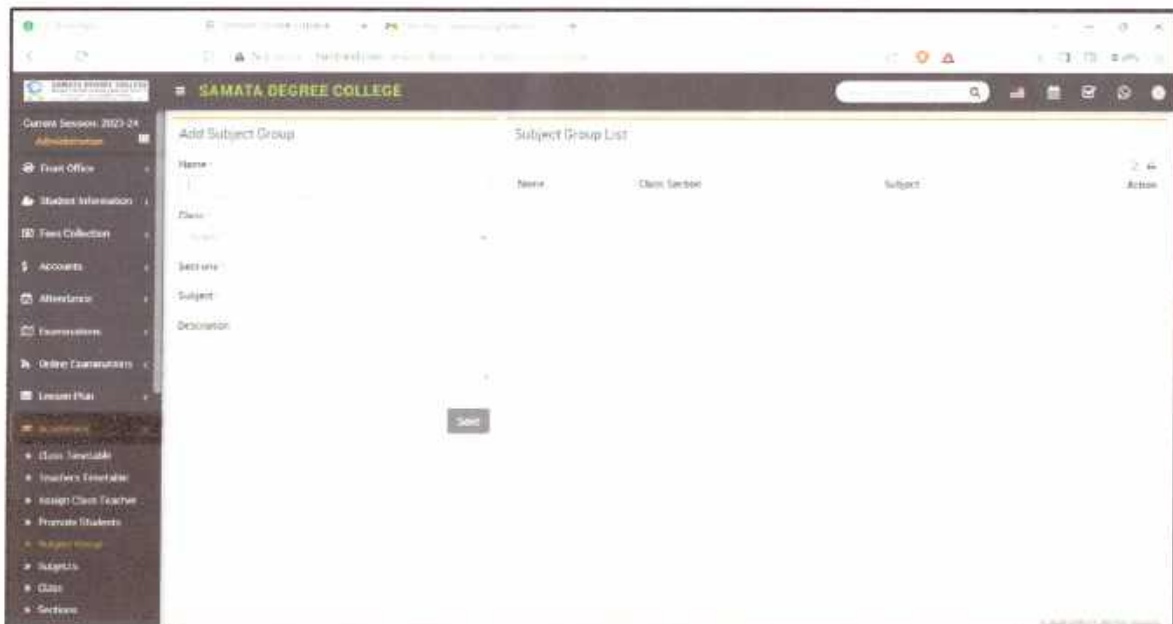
SAMATA DEGREE COLLEGE

Current Session: 2023-24
Administrator

Front Office
Student Information
Fees Collection
Accounts
Attendance
Examinations
Online Examinations
Lesson Plan
Academics
Class Timetable
Teachers Timetable
Assign Class Teacher
Promote Students
Subject Group
Subjects
Class
Sections

Add Subject Group

Name
Class
Select
Sections
Subject
Description

Save

Subject Group List

| Name | Class Section | Subject | Action |
|---|---|---|---|